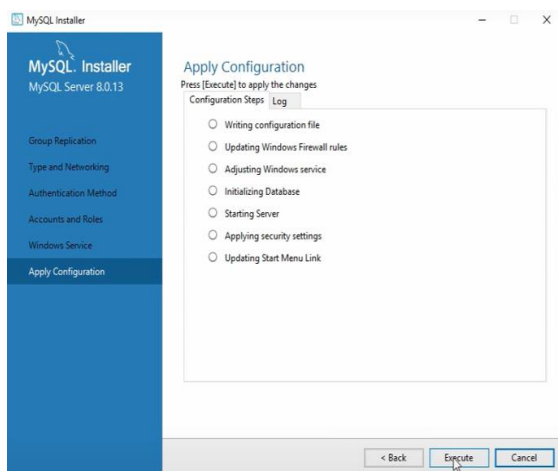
MySQL Installer

MySQL. Installer
MySQL Server 8.0.13

Group Replication
Type and Networking
Authentication Method
Accounts and Roles
Windows Service
Apply Configuration

Apply Configuration
Press [Execute] to apply the changes
Configuration Steps
Log

Writing configuration file
Updating Windows Firewall rules
Adjusting Windows service
Initializing Database
Starting Server
Applying security settings
Updating Start Menu Link

< Back
Execute
Cancel